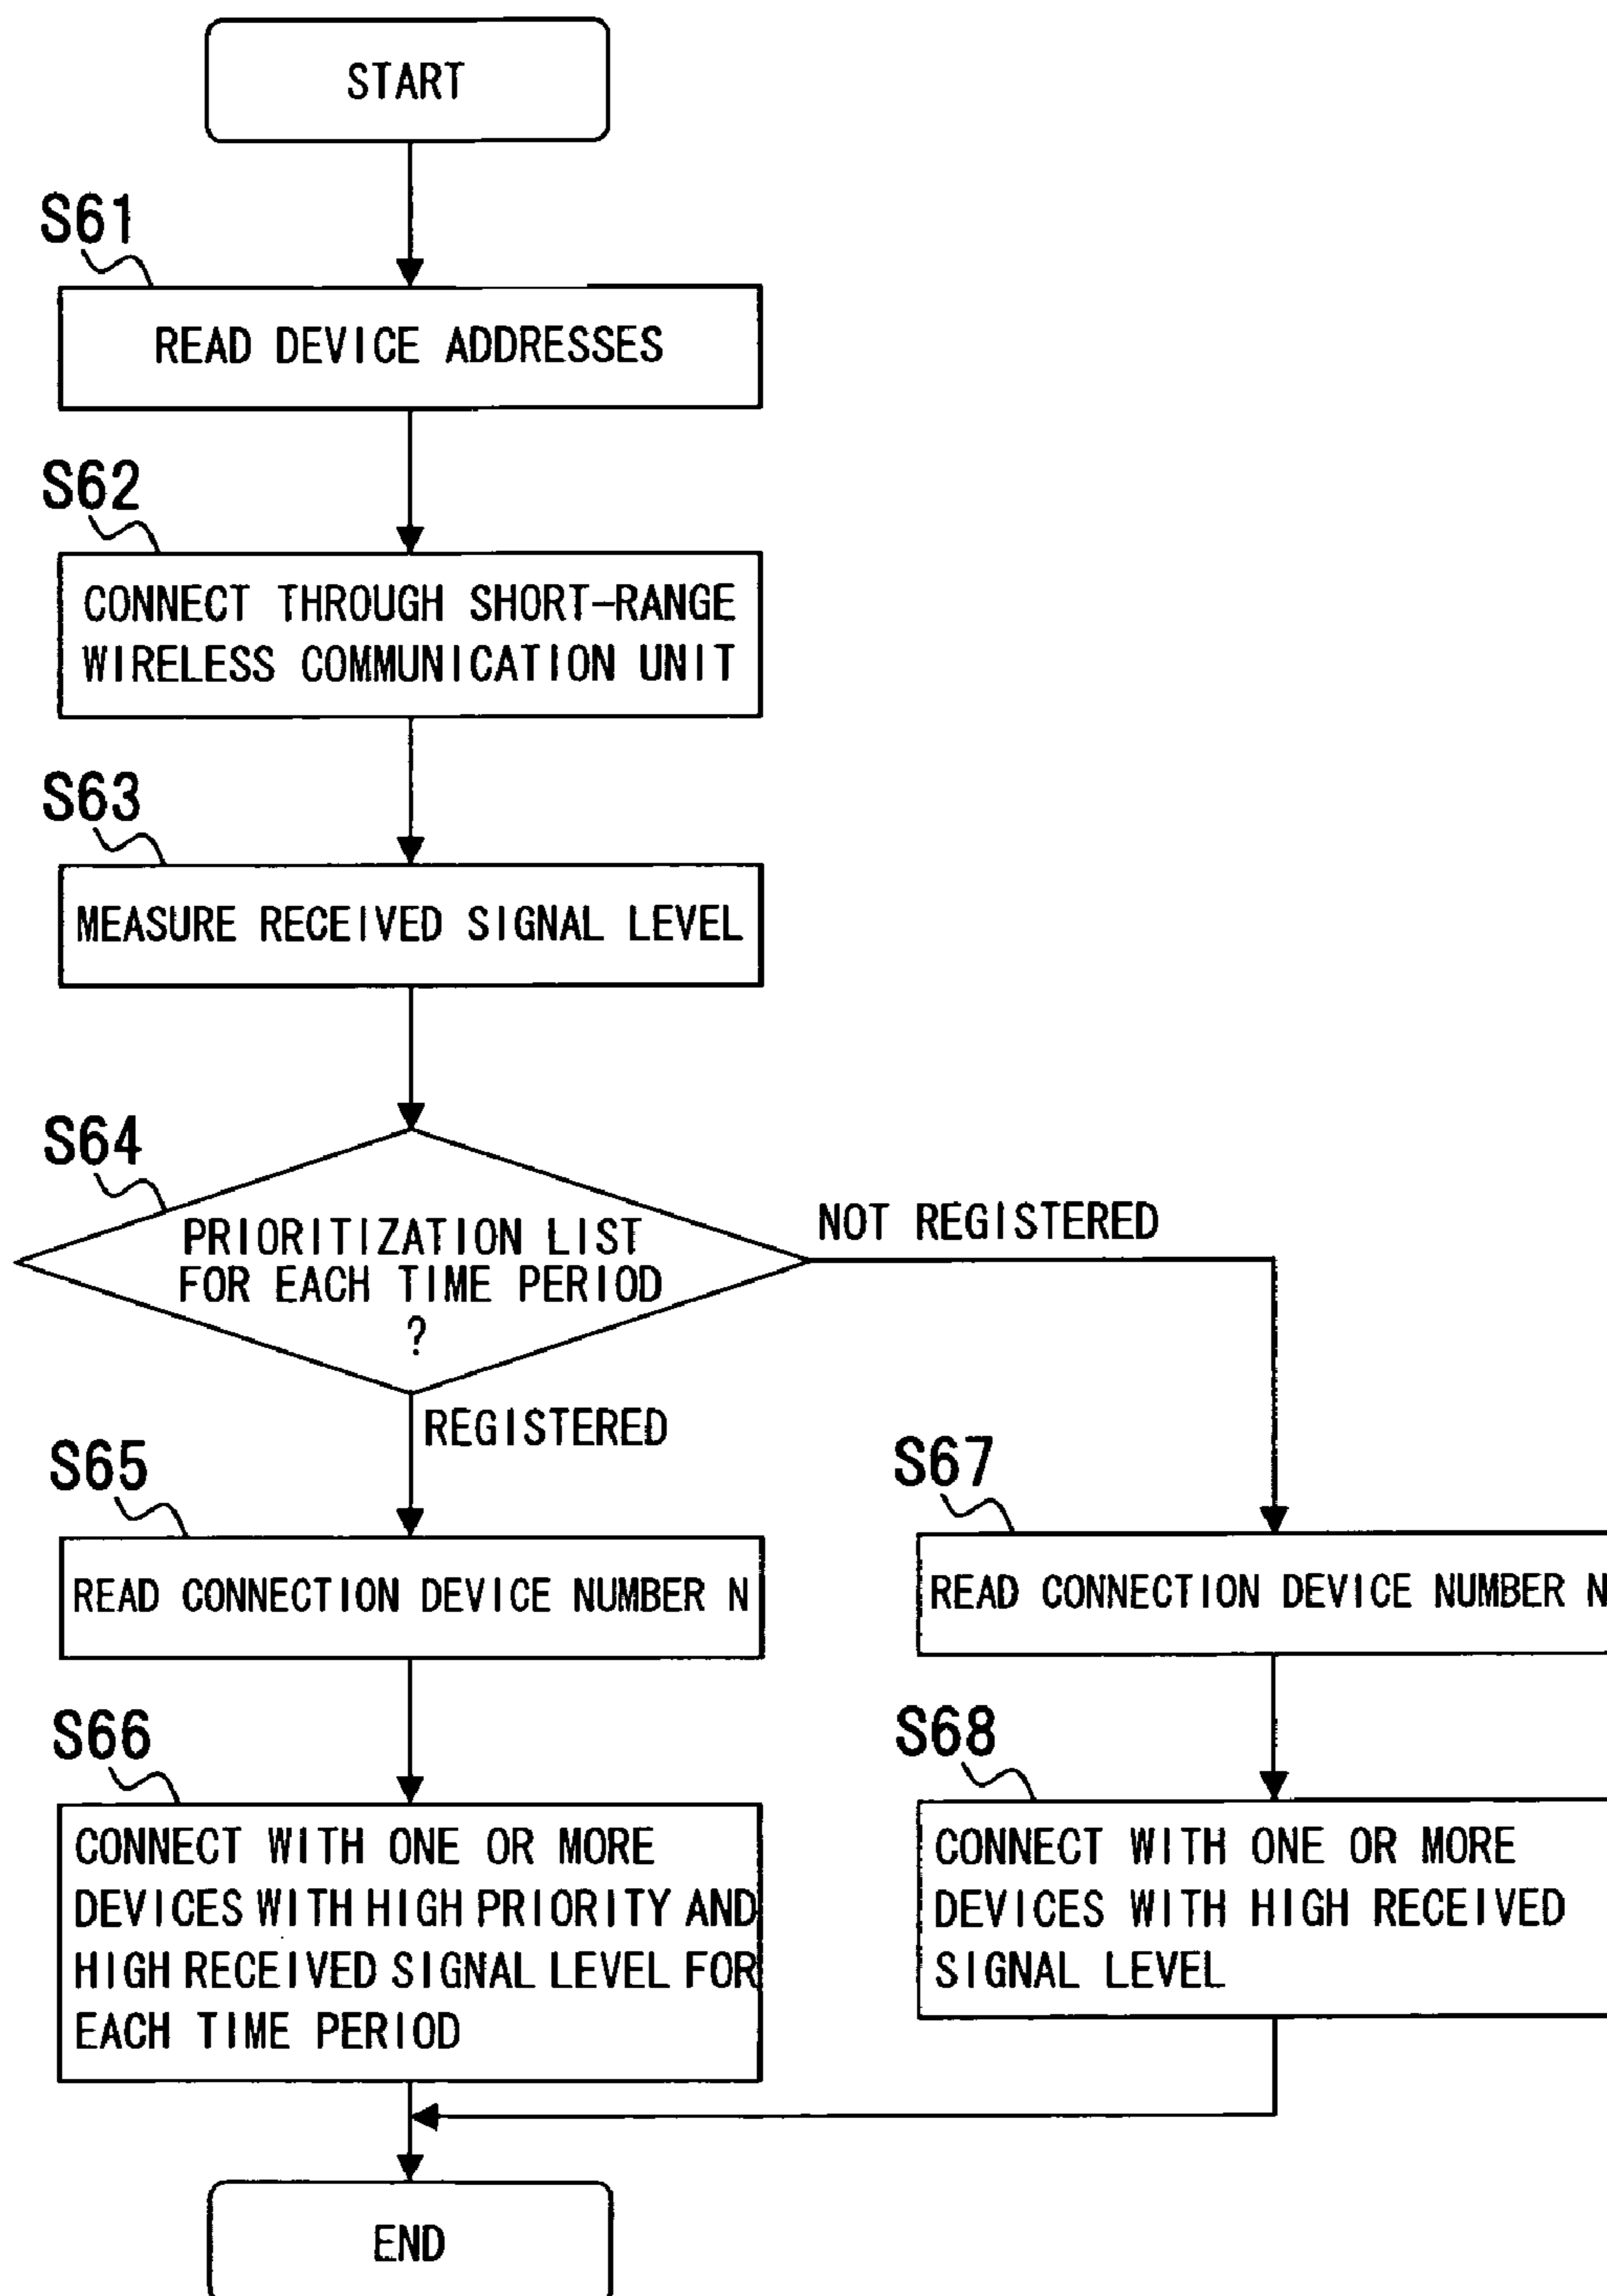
START

S61

READ DEVICE ADDRESSES

S62

CONNECT THROUGH SHORT-RANGE WIRELESS COMMUNICATION UNIT

S63

MEASURE RECEIVED SIGNAL LEVEL

S64

PRIORITIZATION LIST FOR EACH TIME PERIOD ?

NOT REGISTERED

REGISTERED

S65

READ CONNECTION DEVICE NUMBER N

S66

CONNECT WITH ONE OR MORE DEVICES WITH HIGH PRIORITY AND HIGH RECEIVED SIGNAL LEVEL FOR EACH TIME PERIOD

S67

READ CONNECTION DEVICE NUMBER N

S68

CONNECT WITH ONE OR MORE DEVICES WITH HIGH RECEIVED SIGNAL LEVEL

END